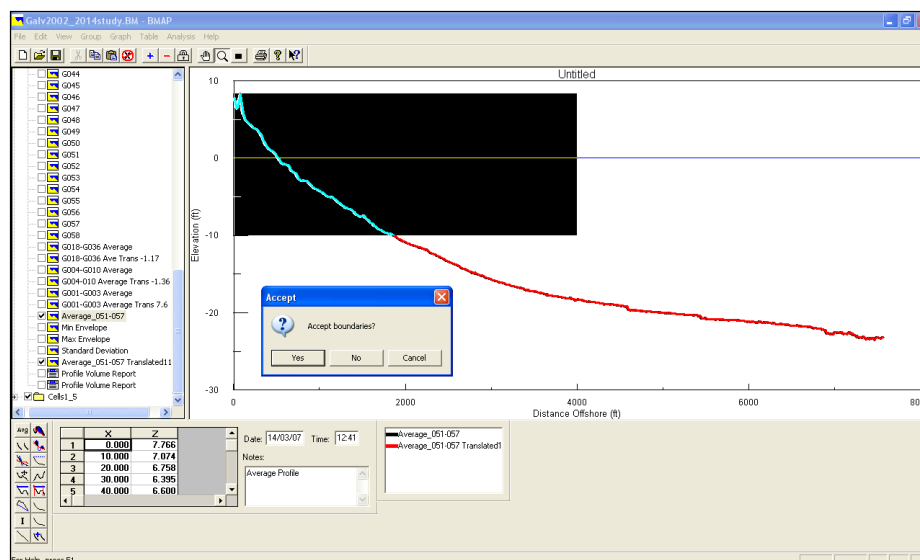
Galv2002_2014study.BM - BMAP

File Edit View Group Graph Table Analysis Help

G044
G045
G046
G047
G048
G049
G050
G051
G052
G053
G054
G055
G056
G057
G058
G018-G036 Average
G018-G036 Ave Trans -1.17
G004-G010 Average
G004-010 Average Trans -1.36
G001-G003 Average
G001-G003 Average Trans 7.6
Average_051-057
Min Envelope
Max Envelope
Standard Deviation
Average_051-057 Translated1
Profile Volume Report
Profile Volume Report
Cells1_5

Untitled

10
0
-10
-20
-30
Elevation (ft)
0
2000
4000
6000
80
Distance Offshore (ft)

Accept
Accept boundaries?
Yes
No
Cancel

Avg

| | X | Z |
|---|---|---|
| 1 | 0.000 | 7.766 |
| 2 | 10.000 | 7.074 |
| 3 | 20.000 | 6.758 |
| 4 | 30.000 | 6.395 |
| 5 | 40.000 | 6.600 |

Date: 14/03/07
Time: 12:41
Notes:
Average Profile

Average_051-057
Average_051-057 Translated1

For Help, press F1